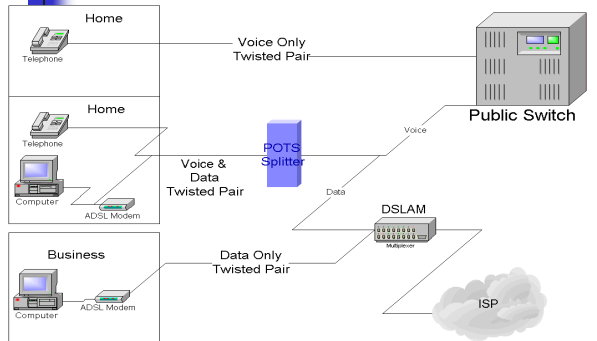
Home

Telephone

Voice Only Twisted Pair

Public Switch

Home

Telephone

Computer

ADSL Modem

POTS Splitter

Voice & Data Twisted Pair

Voice

Data

DSLAM

Multiplexer

Business

Computer

ADSL Modem

Data Only Twisted Pair

ISP